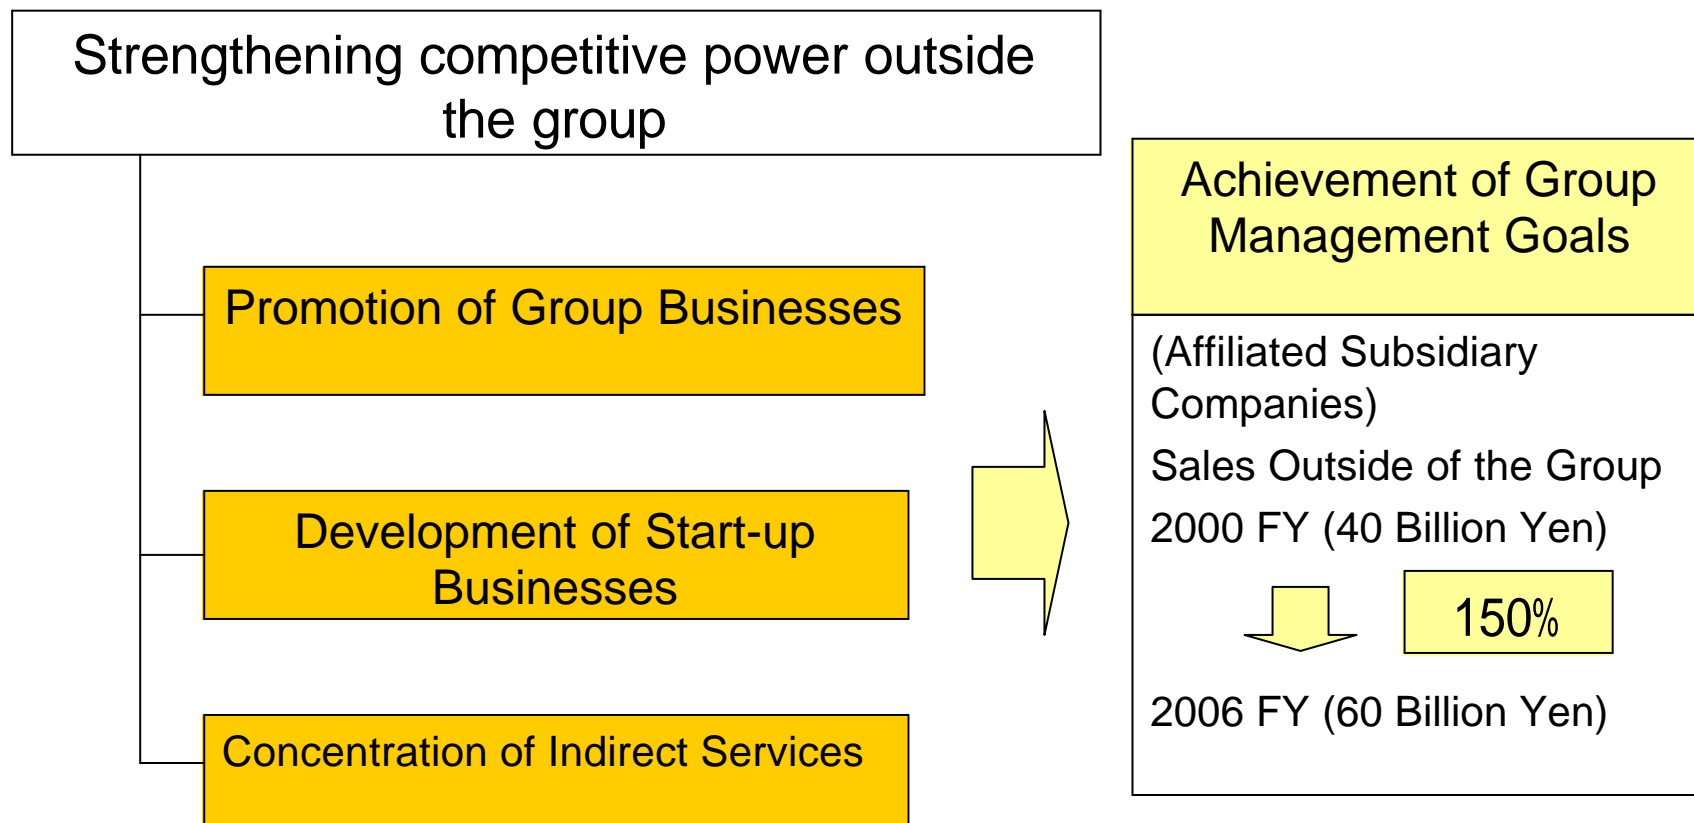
Strengthening competitive power outside the group

Promotion of Group Businesses

Development of Start-up Businesses

Concentration of Indirect Services

Achievement of Group Management Goals

(Affiliated Subsidiary Companies)

Sales Outside of the Group

2000 FY (40 Billion Yen)

150%

2006 FY (60 Billion Yen)